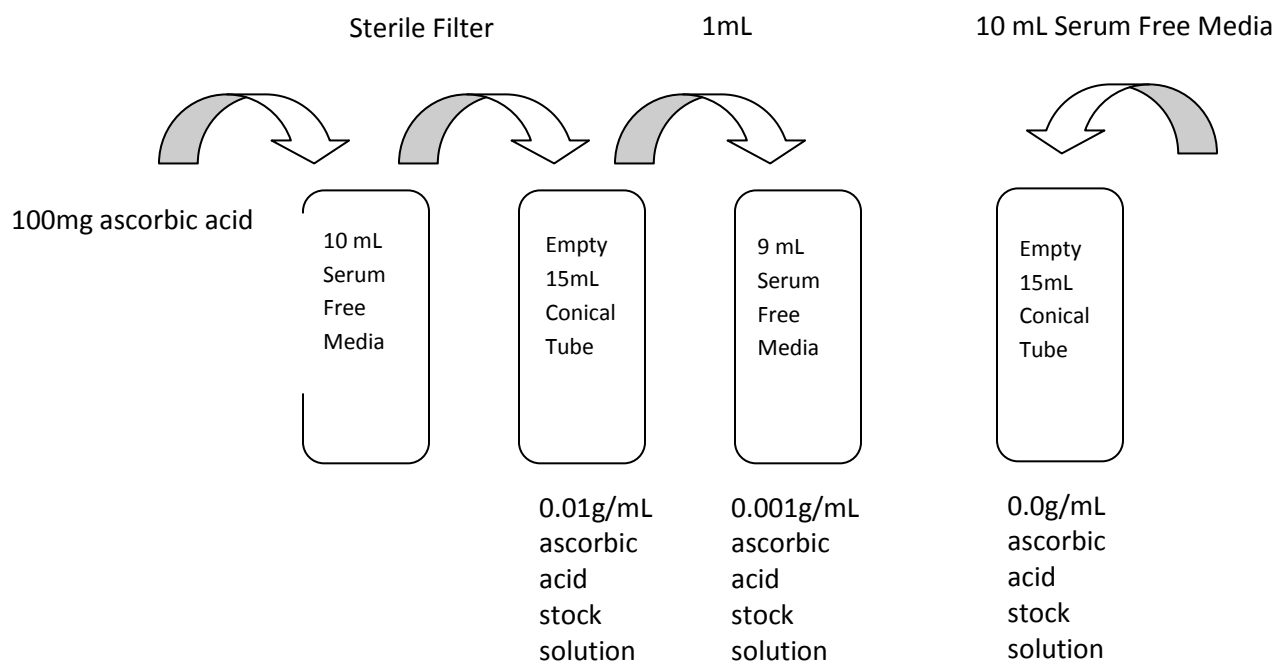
Sterile Filter

1mL

10 mL Serum Free Media

100mg ascorbic acid

10 mL Serum Free Media

Empty 15mL Conical Tube

9 mL Serum Free Media

Empty 15mL Conical Tube

0.01g/mL ascorbic acid stock solution

0.001g/mL ascorbic acid stock solution

0.0g/mL ascorbic acid stock solution